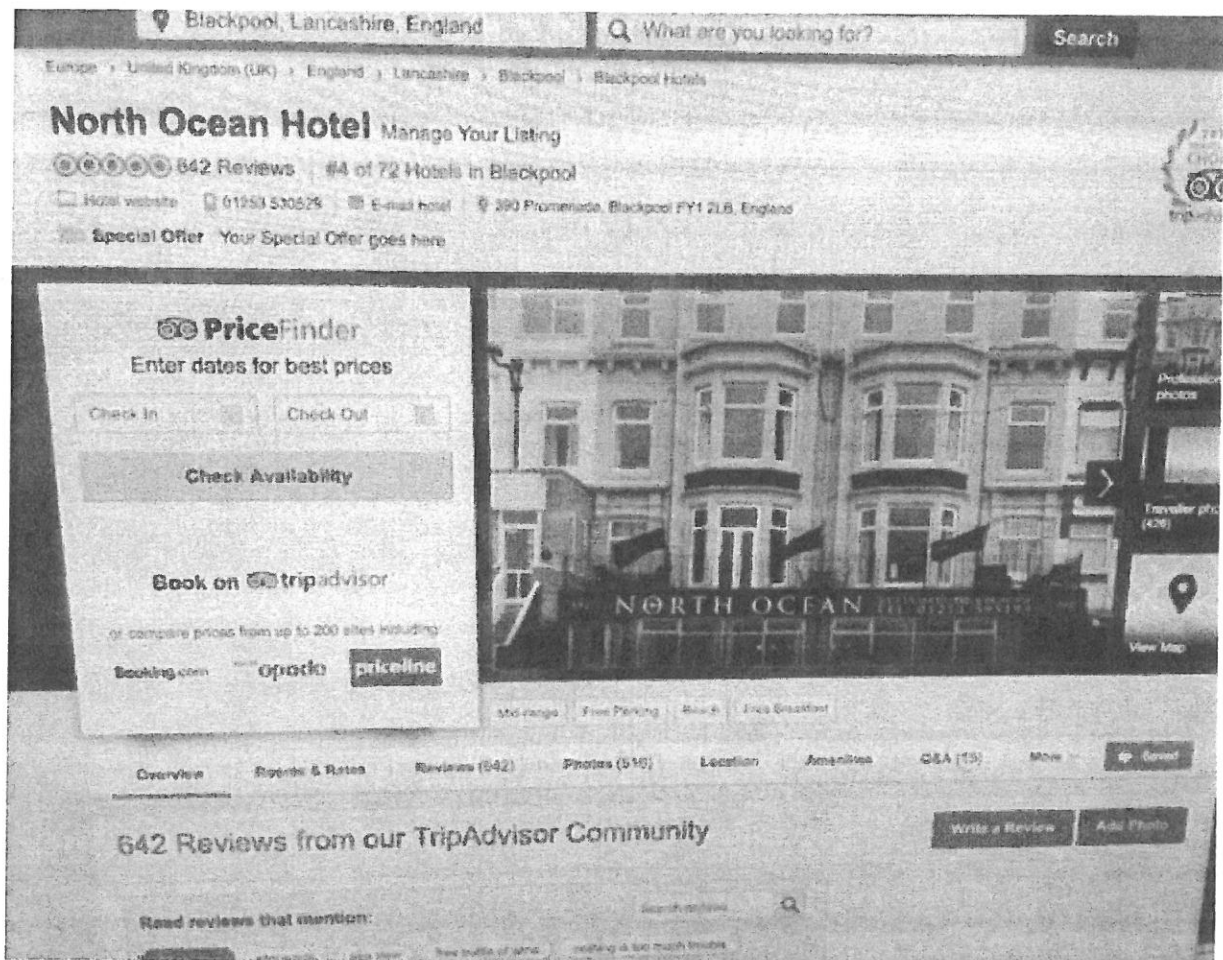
Blackpool, Lancashire, England
What are you looking for?
Search

Europe › United Kingdom (UK) › England › Lancashire › Blackpool › Blackpool Hotels

North Ocean Hotel Manage Your Listing
642 Reviews | #4 of 72 Hotels in Blackpool
Hotel website | 01253 530529 | E-mail hotel | 390 Promenade, Blackpool FY1 2LB, England
Special Offer Your Special Offer goes here

PriceFinder
Enter dates for best prices
Check In | Check Out
Check Availability

Book on tripadvisor

or compare prices from up to 200 sites including:
Booking.com opodo priceline

NORTH OCEAN

Professional photos
Traveller photos (426)
View Map

Mid-range | Free Parking | Beach | Free Breakfast

Overview | Rooms & Rates | Reviews (642) | Photos (516) | Location | Amenities | Q&A (15) | More | Saved

642 Reviews from our TripAdvisor Community

Write a Review | Add Photo

Read reviews that mention:
Search reviews
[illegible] | free bottle of wine | nothing is too much trouble